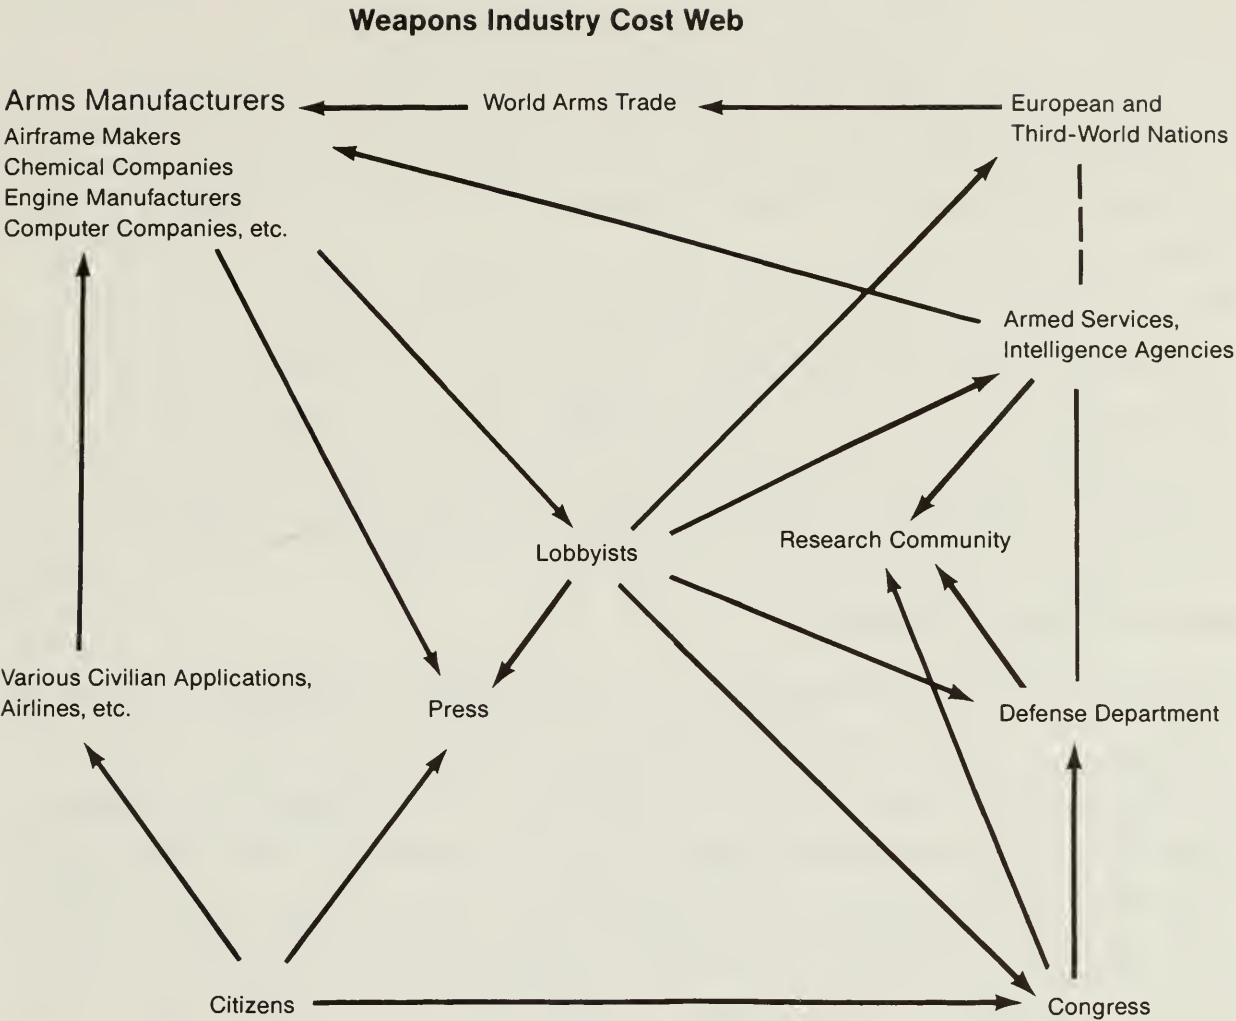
Weapons Industry Cost Web

Arms Manufacturers
Airframe Makers
Chemical Companies
Engine Manufacturers
Computer Companies, etc.

World Arms Trade

European and Third-World Nations

Armed Services, Intelligence Agencies

Lobbyists

Research Community

Various Civilian Applications, Airlines, etc.

Press

Defense Department

Citizens

Congress